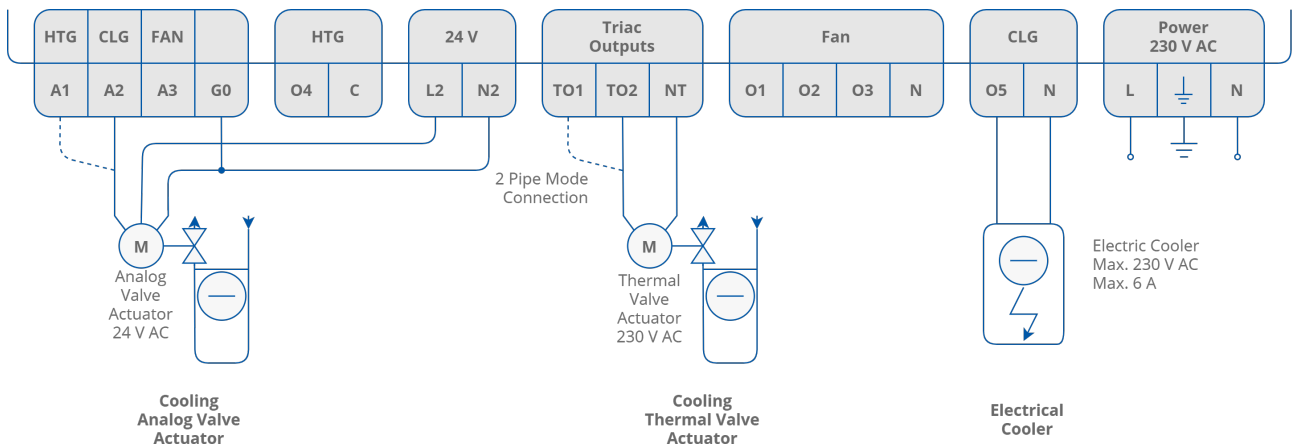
HTG CLG FAN
A1 A2 A3 G0

HTG
O4 C

24 V
L2 N2

Triac Outputs
TO1 TO2 NT

Fan
O1 O2 O3 N

CLG
O5 N

Power 230 V AC
L N

2 Pipe Mode Connection

M
Analog Valve Actuator 24 V AC

M
Thermal Valve Actuator 230 V AC

Electric Cooler
Max. 230 V AC
Max. 6 A

Cooling Analog Valve Actuator

Cooling Thermal Valve Actuator

Electrical Cooler